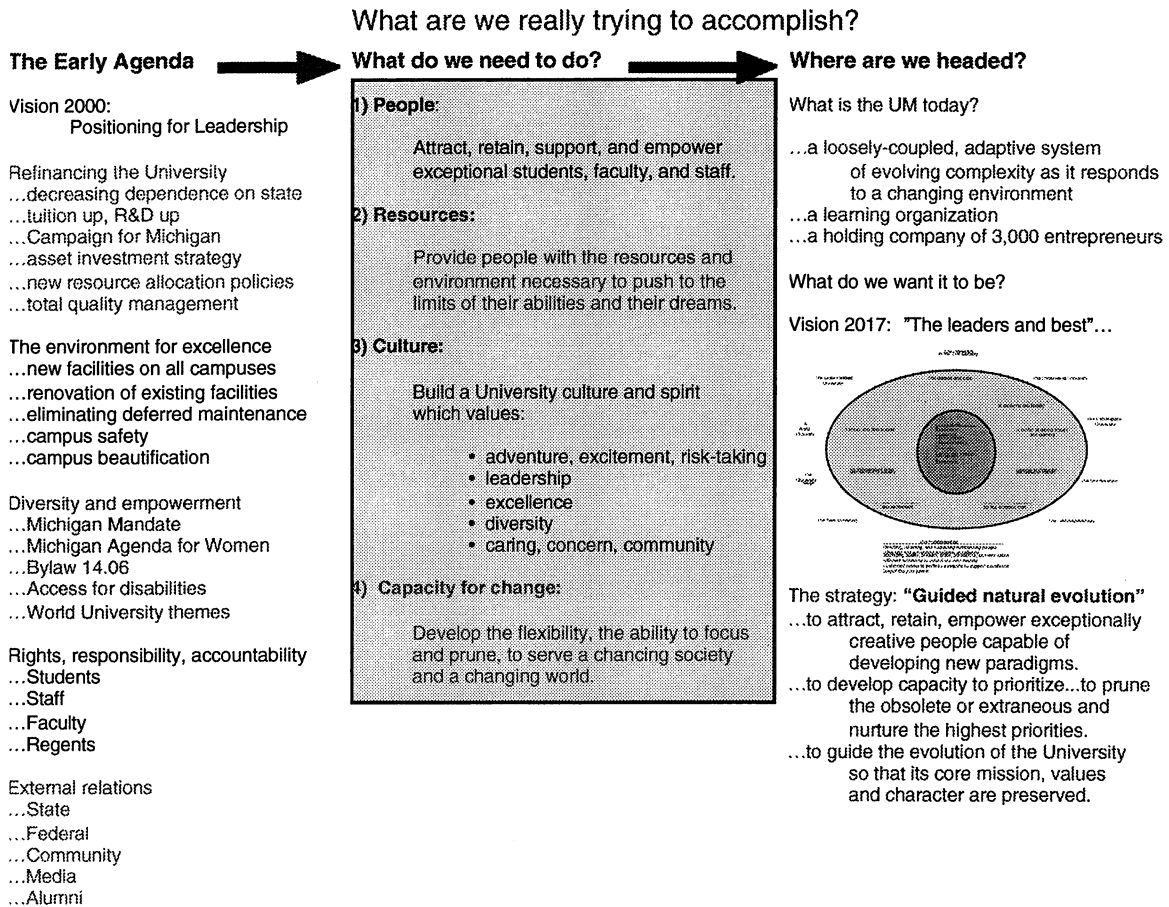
What are we really trying to accomplish?

The Early Agenda

Vision 2000:
Positioning for Leadership

Refinancing the University
...decreasing dependence on state
...tuition up, R&D up
...Campaign for Michigan
...asset investment strategy
...new resource allocation policies
...total quality management

The environment for excellence
...new facilities on all campuses
...renovation of existing facilities
...eliminating deferred maintenance
...campus safety
...campus beautification

Diversity and empowerment
...Michigan Mandate
...Michigan Agenda for Women
...Bylaw 14.06
...Access for disabilities
...World University themes

Rights, responsibility, accountability
...Students
...Staff
...Faculty
...Regents

External relations
...State
...Federal
...Community
...Media
...Alumni

What do we need to do?

1) People:

Attract, retain, support, and empower exceptional students, faculty, and staff.

2) Resources:

Provide people with the resources and environment necessary to push to the limits of their abilities and their dreams.

3) Culture:

Build a University culture and spirit which values:

• adventure, excitement, risk-taking
• leadership
• excellence
• diversity
• caring, concern, community

4) Capacity for change:

Develop the flexibility, the ability to focus and prune, to serve a chancing society and a changing world.

Where are we headed?

What is the UM today?

...a loosely-coupled, adaptive system of evolving complexity as it responds to a changing environment
...a learning organization
...a holding company of 3,000 entrepreneurs

What do we want it to be?

Vision 2017: "The leaders and best"...

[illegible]

The strategy: "Guided natural evolution"
...to attract, retain, empower exceptionally creative people capable of developing new paradigms.
...to develop capacity to prioritize...to prune the obsolete or extraneous and nurture the highest priorities.
...to guide the evolution of the University so that its core mission, values and character are preserved.